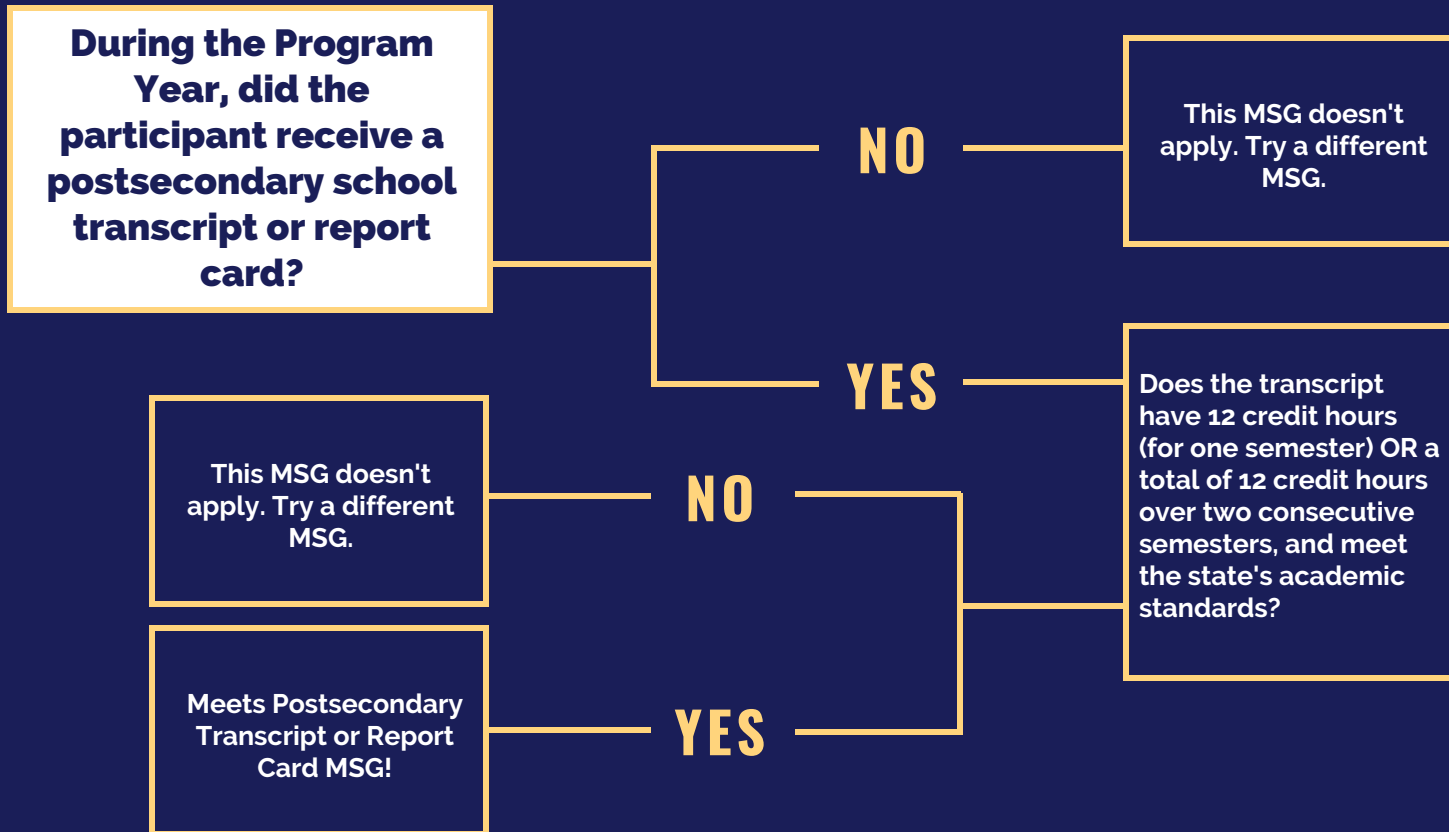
During the Program Year, did the participant receive a postsecondary school transcript or report card?

NO

This MSG doesn't apply. Try a different MSG.

YES

Does the transcript have 12 credit hours (for one semester) OR a total of 12 credit hours over two consecutive semesters, and meet the state's academic standards?

NO

This MSG doesn't apply. Try a different MSG.

YES

Meets Postsecondary Transcript or Report Card MSG!